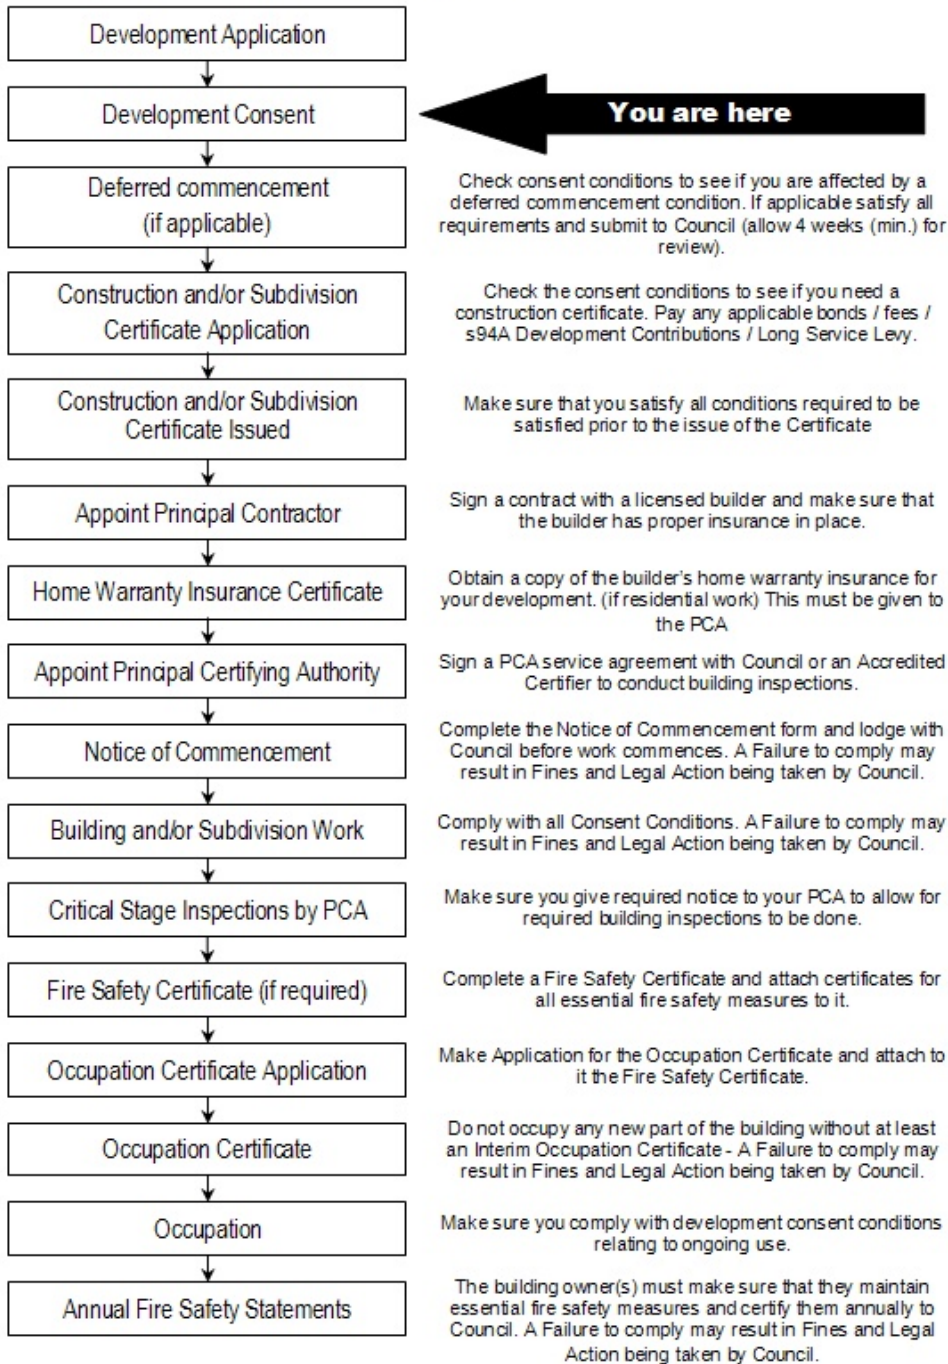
Development Application

Development Consent

You are here

Deferred commencement (if applicable)

Check consent conditions to see if you are affected by a deferred commencement condition. If applicable satisfy all requirements and submit to Council (allow 4 weeks (min.) for review).

Construction and/or Subdivision Certificate Application

Check the consent conditions to see if you need a construction certificate. Pay any applicable bonds / fees / s94A Development Contributions / Long Service Levy.

Construction and/or Subdivision Certificate Issued

Make sure that you satisfy all conditions required to be satisfied prior to the issue of the Certificate

Appoint Principal Contractor

Sign a contract with a licensed builder and make sure that the builder has proper insurance in place.

Home Warranty Insurance Certificate

Obtain a copy of the builder's home warranty insurance for your development. (if residential work) This must be given to the PCA

Appoint Principal Certifying Authority

Sign a PCA service agreement with Council or an Accredited Certifier to conduct building inspections.

Notice of Commencement

Complete the Notice of Commencement form and lodge with Council before work commences. A Failure to comply may result in Fines and Legal Action being taken by Council.

Building and/or Subdivision Work

Comply with all Consent Conditions. A Failure to comply may result in Fines and Legal Action being taken by Council.

Critical Stage Inspections by PCA

Make sure you give required notice to your PCA to allow for required building inspections to be done.

Fire Safety Certificate (if required)

Complete a Fire Safety Certificate and attach certificates for all essential fire safety measures to it.

Occupation Certificate Application

Make Application for the Occupation Certificate and attach to it the Fire Safety Certificate.

Occupation Certificate

Do not occupy any new part of the building without at least an Interim Occupation Certificate - A Failure to comply may result in Fines and Legal Action being taken by Council.

Occupation

Make sure you comply with development consent conditions relating to ongoing use.

Annual Fire Safety Statements

The building owner(s) must make sure that they maintain essential fire safety measures and certify them annually to Council. A Failure to comply may result in Fines and Legal Action being taken by Council.